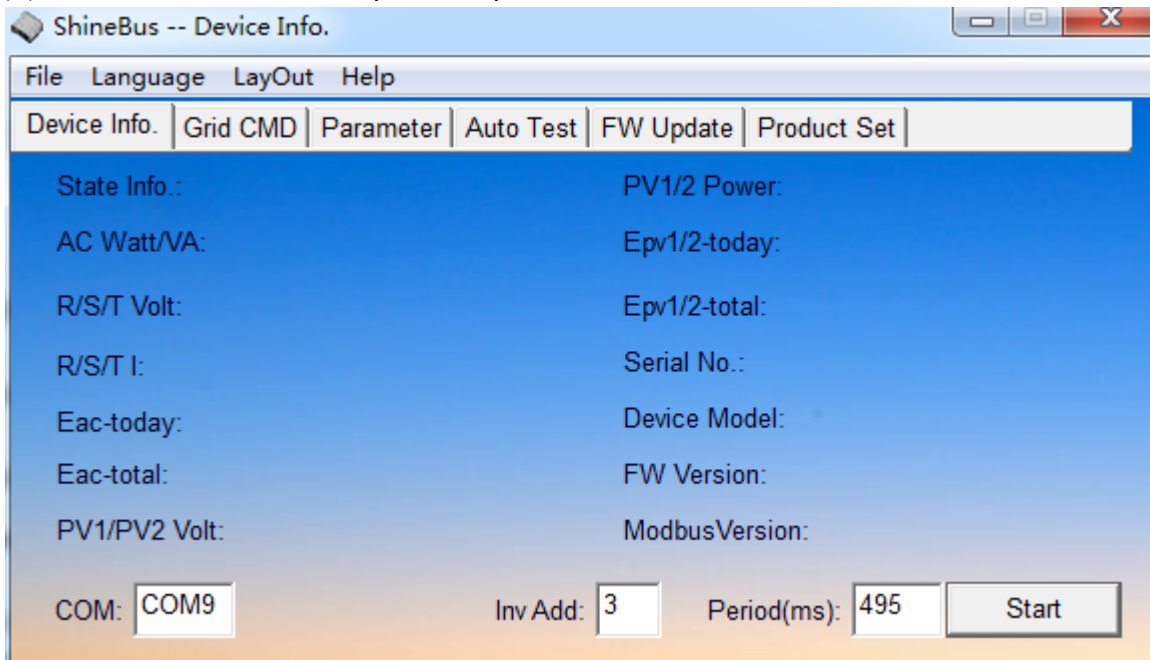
ShineBus -- Device Info.

File Language LayOut Help

Device Info. | Grid CMD | Parameter | Auto Test | FW Update | Product Set

State Info.:

AC Watt/VA:

R/S/T Volt:

R/S/T I:

Eac-today:

Eac-total:

PV1/PV2 Volt:

PV1/2 Power:

Epv1/2-today:

Epv1/2-total:

Serial No.:

Device Model:

FW Version:

ModbusVersion:

COM: COM9

Inv Add: 3

Period(ms): 495

Start